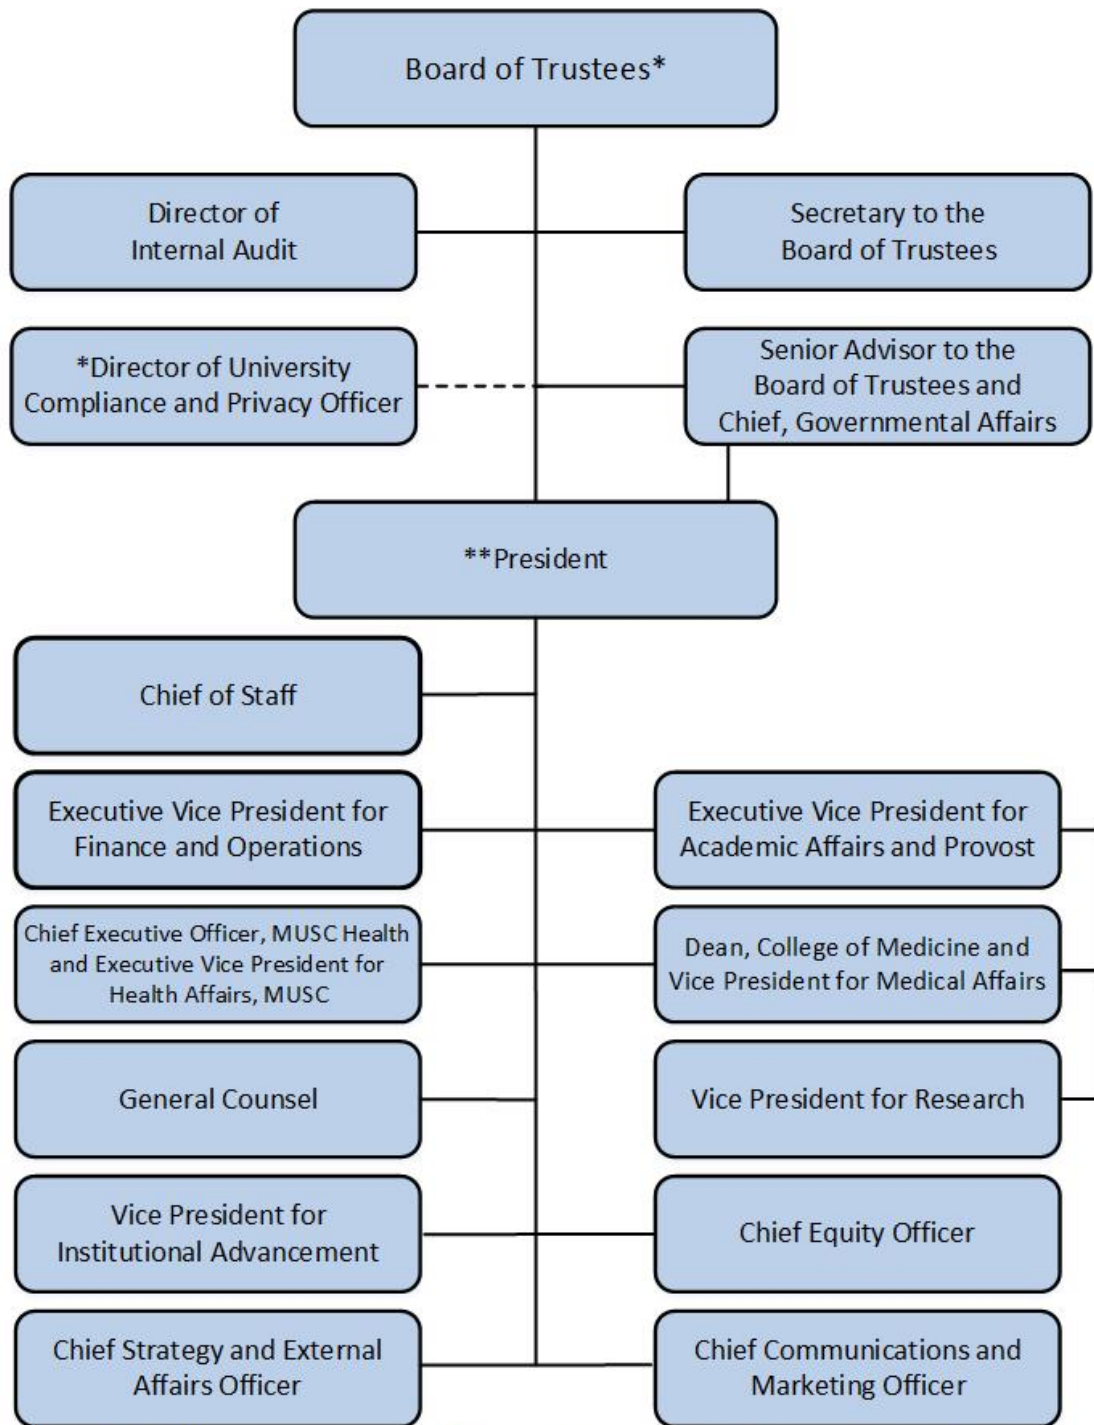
Board of Trustees*

Director of Internal Audit

Secretary to the Board of Trustees

*Director of University Compliance and Privacy Officer

Senior Advisor to the Board of Trustees and Chief, Governmental Affairs

**President

Chief of Staff

Executive Vice President for Finance and Operations

Executive Vice President for Academic Affairs and Provost

Chief Executive Officer, MUSC Health and Executive Vice President for Health Affairs, MUSC

Dean, College of Medicine and Vice President for Medical Affairs

General Counsel

Vice President for Research

Vice President for Institutional Advancement

Chief Equity Officer

Chief Strategy and External Affairs Officer

Chief Communications and Marketing Officer